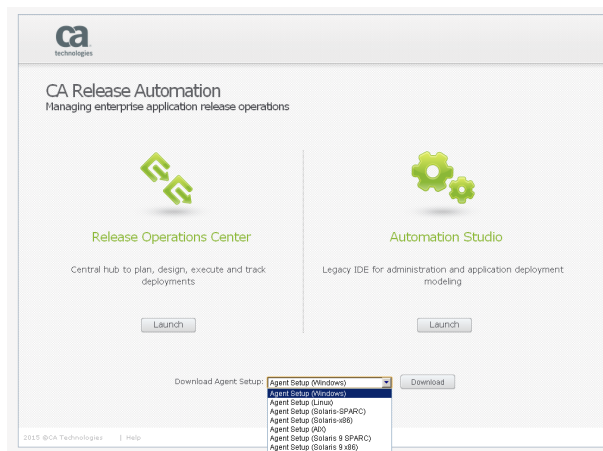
ca technologies

CA Release Automation
Managing enterprise application release operations

Release Operations Center

Central hub to plan, design, execute and track deployments

Launch

Automation Studio

Legacy IDE for administration and application deployment modeling

Launch

Download Agent Setup: Agent Setup (Windows)

Download

Agent Setup (Windows)
Agent Setup (Linux)
Agent Setup (Solaris-SPARC)
Agent Setup (Solaris-x86)
Agent Setup (AIX)
Agent Setup (Solaris 9 SPARC)
Agent Setup (Solaris 9 x86)

2015 ©CA Technologies | Help